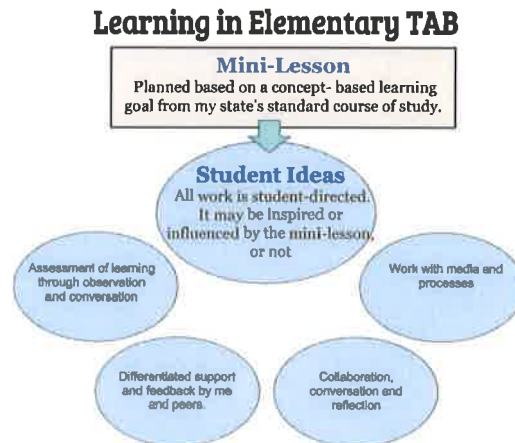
Learning in Elementary TAB

Mini-Lesson
Planned based on a concept- based learning goal from my state's standard course of study.

Student Ideas
All work is student-directed. It may be inspired or influenced by the mini-lesson, or not

Assessment of learning through observation and conversation

Work with media and processes

Differentiated support and feedback by me and peers.

Collaboration, conversation and reflection